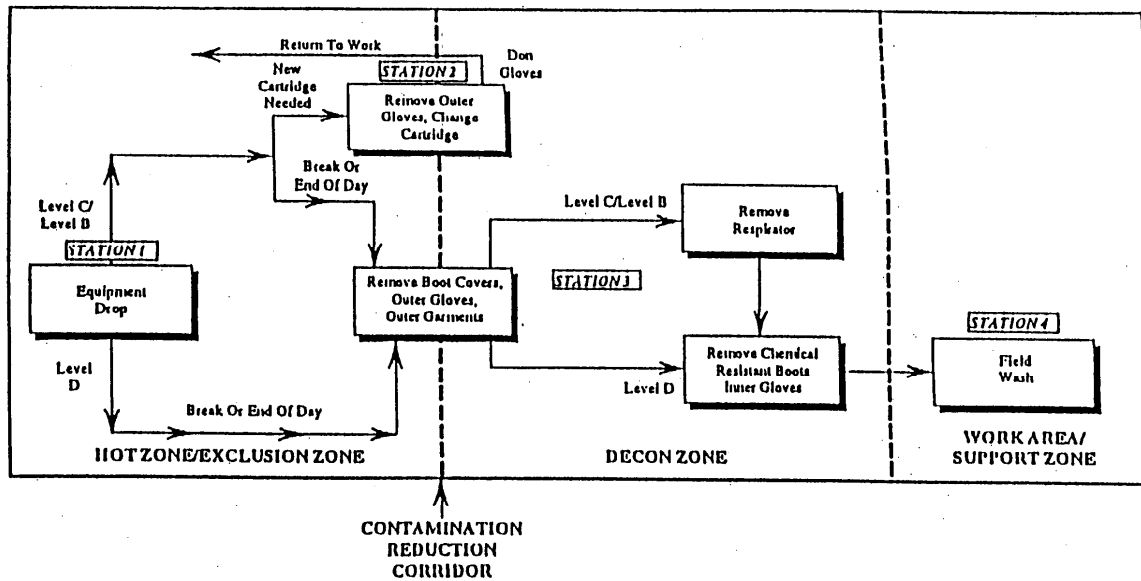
Return To Work

Don Gloves

New Cartridge Needed

STATION 2

Remove Outer Gloves, Change Cartridge

Break Or End Of Day

Level C/ Level B

STATION 1

Equipment Drop

Level D

Break Or End Of Day

Remove Boot Covers, Outer Gloves, Outer Garments

Level C/Level B

Remove Respirator

STATION 3

Remove Chemical Resistant Boots Inner Gloves

Level D

STATION 4

Field Wash

HOT ZONE/EXCLUSION ZONE

DECON ZONE

WORK AREA/ SUPPORT ZONE

CONTAMINATION REDUCTION CORRIDOR